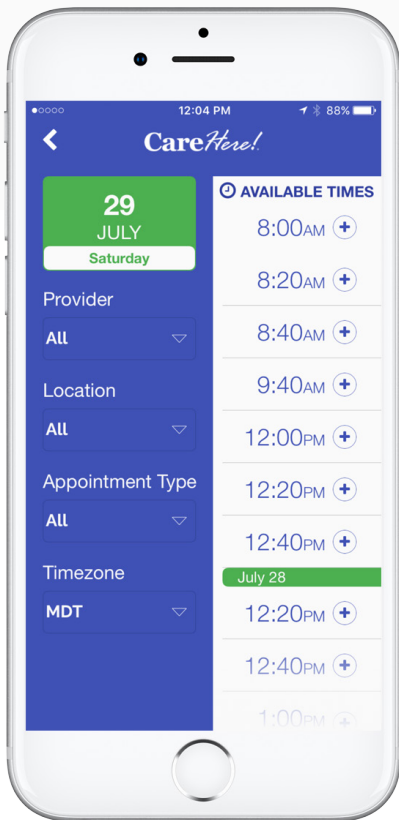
●○○○○ 12:04 PM 88%

<

CareHere!

29
JULY
Saturday

Provider
All

Location
All

Appointment Type
All

Timezone
MDT

AVAILABLE TIMES

8:00AM +

8:20AM +

8:40AM +

9:40AM +

12:00PM +

12:20PM +

12:40PM +

July 28

12:20PM +

12:40PM +

1:00PM +